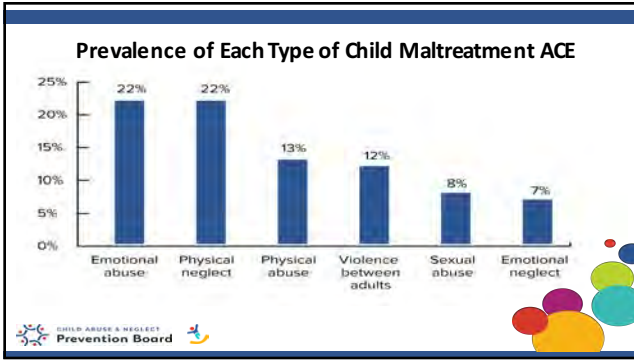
Prevalence of Each Type of Child Maltreatment ACE

25%
20%
15%
10%
5%
0%

| Emotional abuse | Physical neglect | Physical abuse | Violence between adults | Sexual abuse | Emotional neglect |
|---|---|---|---|---|---|
| 22% | 22% | 13% | 12% | 8% | 7% |

CHILD ABUSE & NEGLECT
Prevention Board